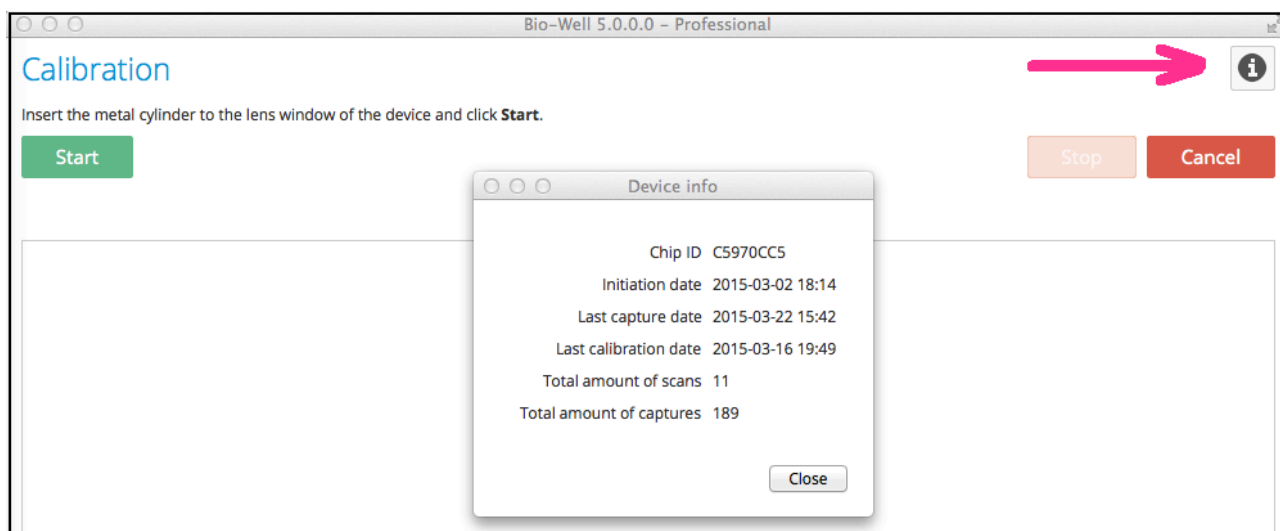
Bio-Well 5.0.0.0 – Professional

Calibration

Insert the metal cylinder to the lens window of the device and click **Start**.

Start

Stop

Cancel

Device info

| | |
|---|---|
| Chip ID | C5970CC5 |
| Initiation date | 2015-03-02 18:14 |
| Last capture date | 2015-03-22 15:42 |
| Last calibration date | 2015-03-16 19:49 |
| Total amount of scans | 11 |
| Total amount of captures | 189 |

Close